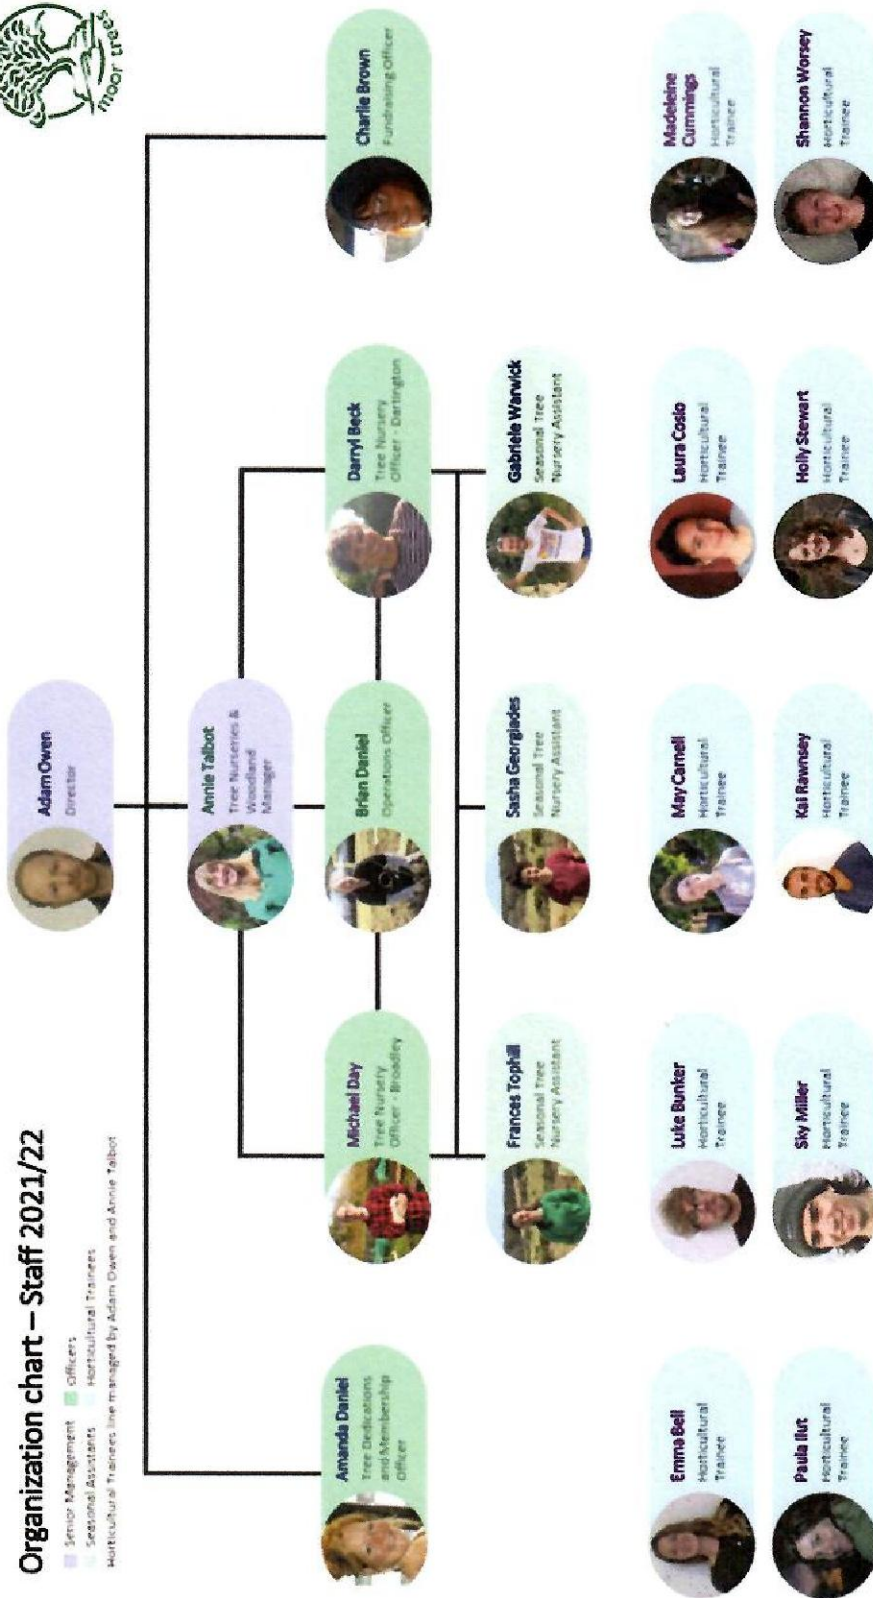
Organization chart – Staff 2021/22

Senior Management
Officers
Seasonal Assistants
Horticultural Trainees
Horticultural Trainees line managed by Adam Owen and Annie Talbot

moor trees

Adam Owen
Director

Annie Talbot
Tree Nurseries & Woodland Manager

Amanda Daniel
Tree Dedications and Membership Officer

Michael Day
Tree Nursery Officer - Broadley

Brian Daniel
Operations Officer

Darryl Beck
Tree Nursery Officer - Dartington

Charlie Brown
Fundraising Officer

Frances Tophill
Seasonal Tree Nursery Assistant

Sasha Georgiades
Seasonal Tree Nursery Assistant

Gabriele Warwick
Seasonal Tree Nursery Assistant

Emma Bell
Horticultural Trainee

Paula Ilut
Horticultural Trainee

Luke Bunker
Horticultural Trainee

Sky Miller
Horticultural Trainee

May Carnell
Horticultural Trainee

Kai Rawnsey
Horticultural Trainee

Laura Coslo
Horticultural Trainee

Holly Stewart
Horticultural Trainee

Madeleine Cummings
Horticultural Trainee

Shannon Worsey
Horticultural Trainee